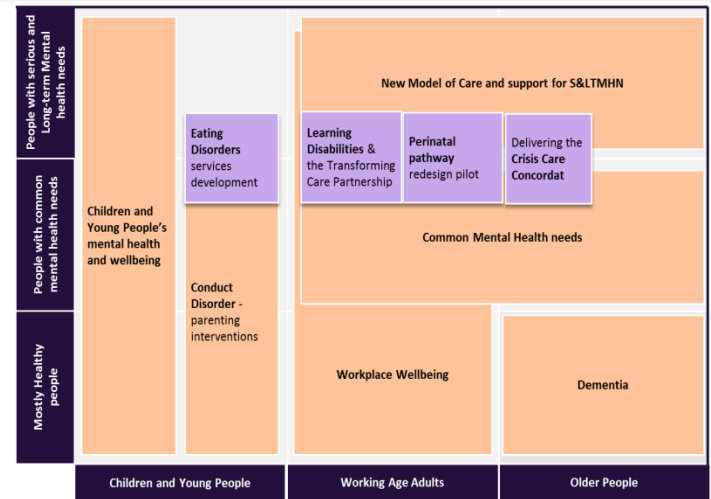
People with serious and Long-term Mental health needs

People with common mental health needs

Mostly Healthy people

New Model of Care and support for S&LTMHN

Eating Disorders services development

Learning Disabilities & the Transforming Care Partnership

Perinatal pathway redesign pilot

Delivering the Crisis Care Concordat

Children and Young People's mental health and wellbeing

Common Mental Health needs

Conduct Disorder - parenting interventions

Workplace Wellbeing

Dementia

Children and Young People

Working Age Adults

Older People